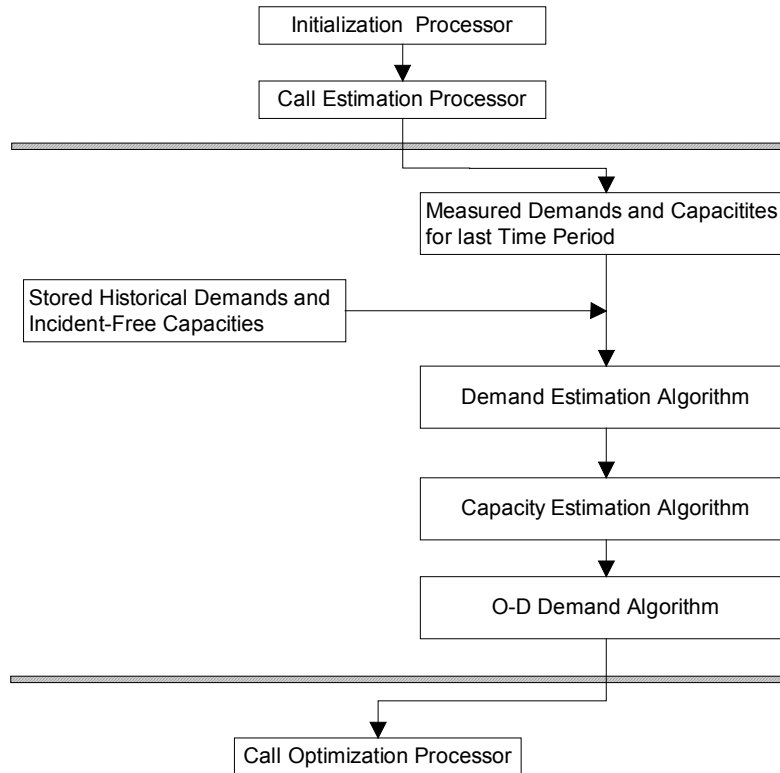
Initialization Processor

Call Estimation Processor

Measured Demands and Capacitites for last Time Period

Stored Historical Demands and Incident-Free Capacities

Demand Estimation Algorithm

Capacity Estimation Algorithm

O-D Demand Algorithm

Call Optimization Processor